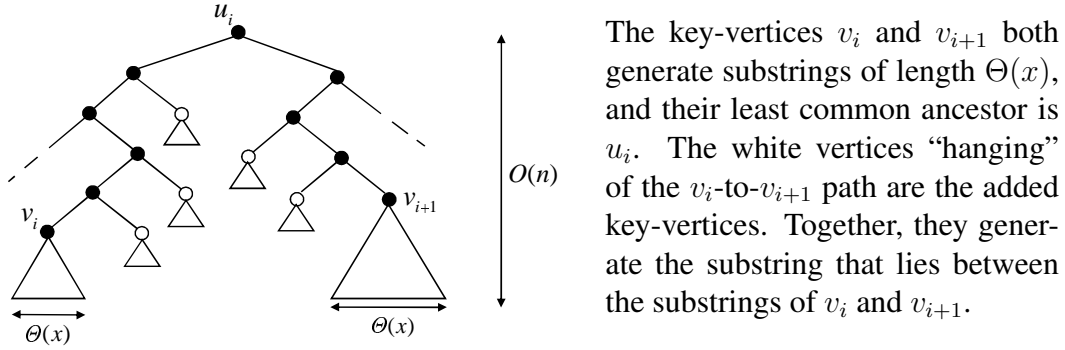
$u_i$

$v_i$

$v_{i+1}$

$O(n)$

$\Theta(x)$

$\Theta(x)$

The key-vertices $v_i$ and $v_{i+1}$ both generate substrings of length $\Theta(x)$, and their least common ancestor is $u_i$. The white vertices "hanging" of the $v_i$-to-$v_{i+1}$ path are the added key-vertices. Together, they generate the substring that lies between the substrings of $v_i$ and $v_{i+1}$.